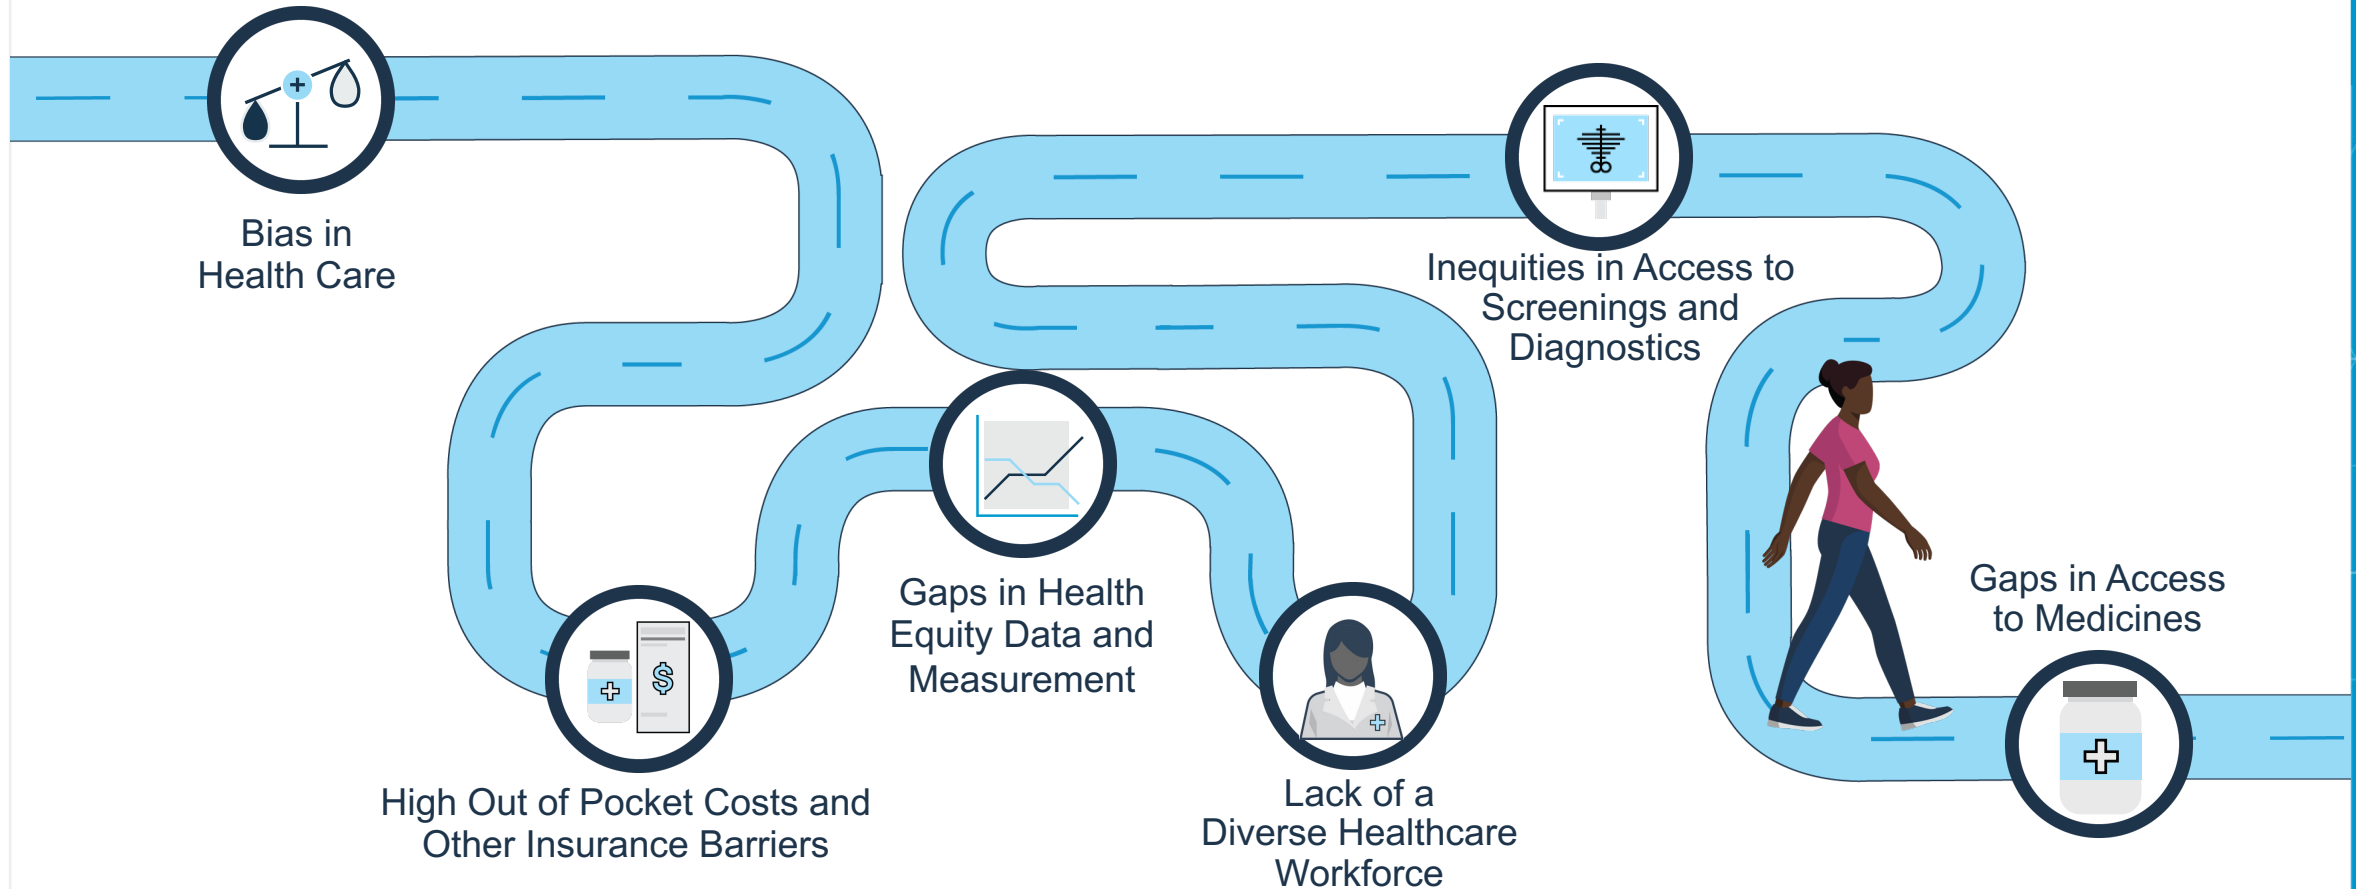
Bias in Health Care

High Out of Pocket Costs and Other Insurance Barriers

Gaps in Health Equity Data and Measurement

Lack of a Diverse Healthcare Workforce

Inequities in Access to Screenings and Diagnostics

Gaps in Access to Medicines